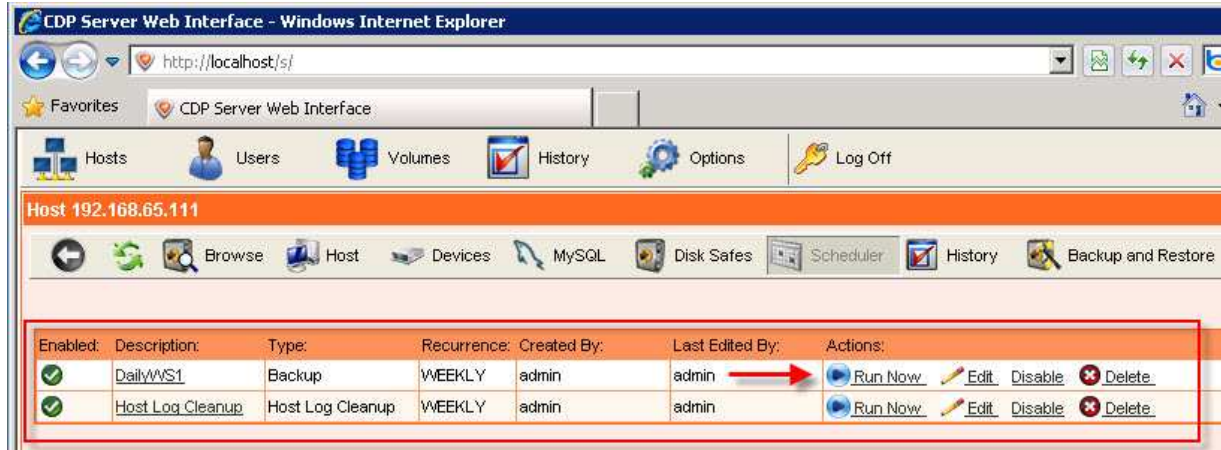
CDP Server Web Interface - Windows Internet Explorer

http://localhost/s/

Favorites CDP Server Web Interface

Hosts Users Volumes History Options Log Off

Host 192.168.65.111

Browse Host Devices MySQL Disk Safes Scheduler History Backup and Restore

| Enabled: | Description: | Type: | Recurrence: | Created By: | Last Edited By: | Actions: |
|---|---|---|---|---|---|---|
| | DailyWS1 | Backup | WEEKLY | admin | admin | Run Now Edit Disable Delete |
| | Host Log Cleanup | Host Log Cleanup | WEEKLY | admin | admin | Run Now Edit Disable Delete |